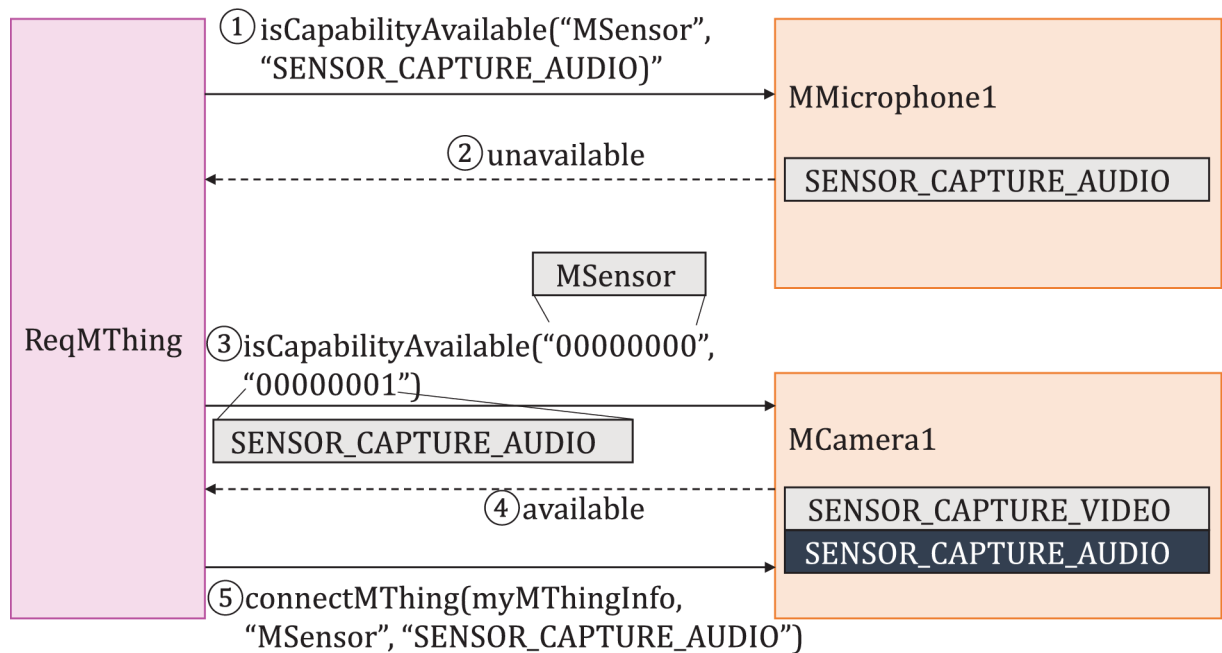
① isCapabilityAvailable(“MSensor”, “SENSOR_CAPTURE_AUDIO)”

MMicrophone1

② unavailable

SENSOR_CAPTURE_AUDIO

MSensor

ReqMThing

③ isCapabilityAvailable(“00000000”, “00000001”)

SENSOR_CAPTURE_AUDIO

MCamera1

④ available

SENSOR_CAPTURE_VIDEO

SENSOR_CAPTURE_AUDIO

⑤ connectMThing(myMThingInfo, “MSensor”, “SENSOR_CAPTURE_AUDIO”)